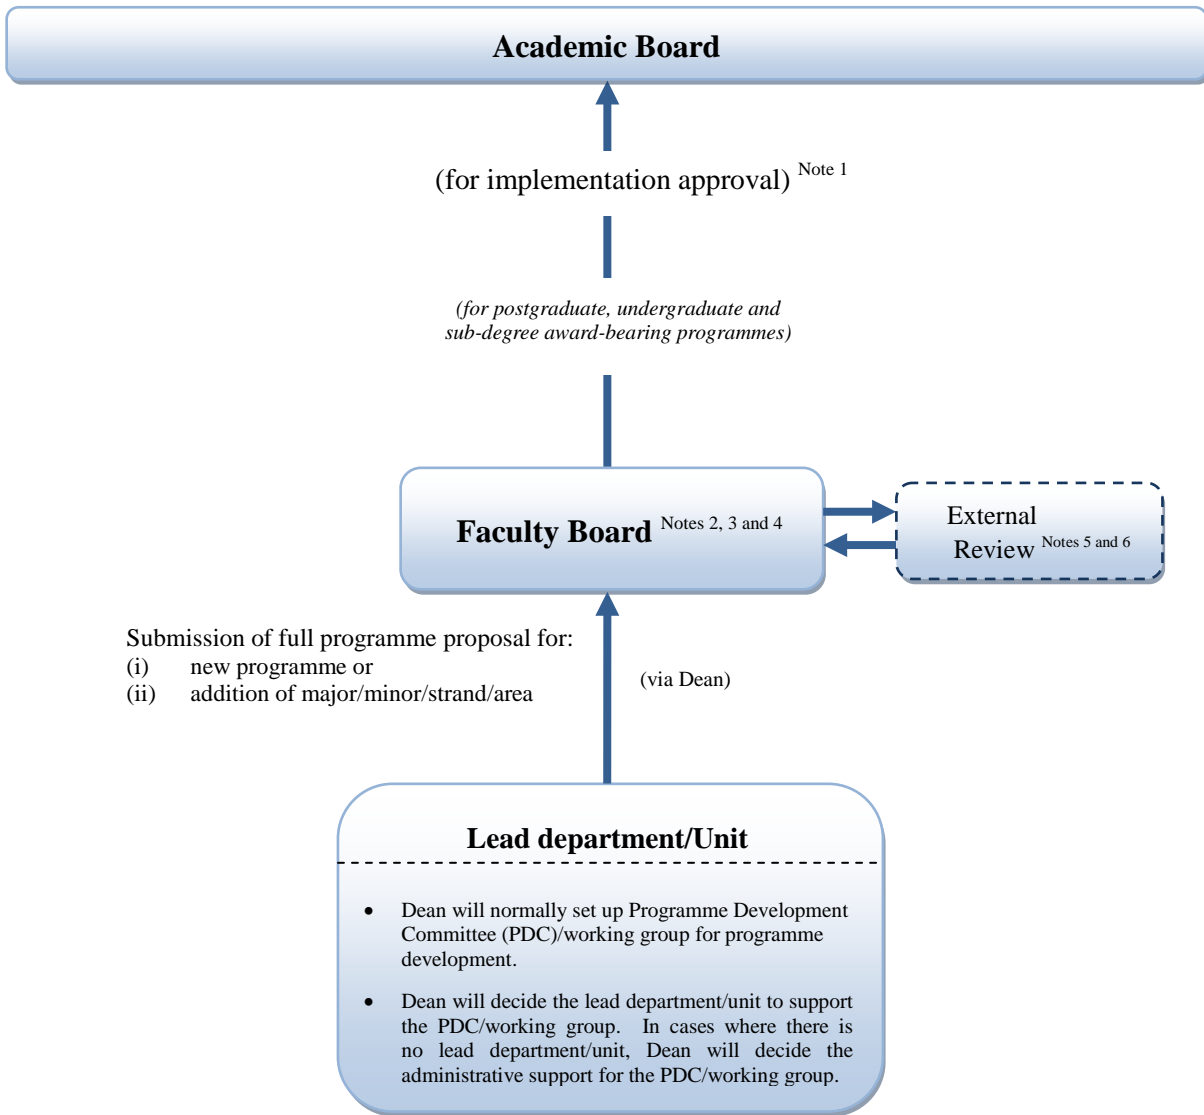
Academic Board

(for implementation approval) $^{\text{Note 1}}$

*(for postgraduate, undergraduate and sub-degree award-bearing programmes)*

Faculty Board $^{\text{Notes 2, 3 and 4}}$

External Review $^{\text{Notes 5 and 6}}$

Submission of full programme proposal for:
(i) new programme or
(ii) addition of major/minor/strand/area

(via Dean)

Lead department/Unit

- Dean will normally set up Programme Development Committee (PDC)/working group for programme development.
- Dean will decide the lead department/unit to support the PDC/working group. In cases where there is no lead department/unit, Dean will decide the administrative support for the PDC/working group.